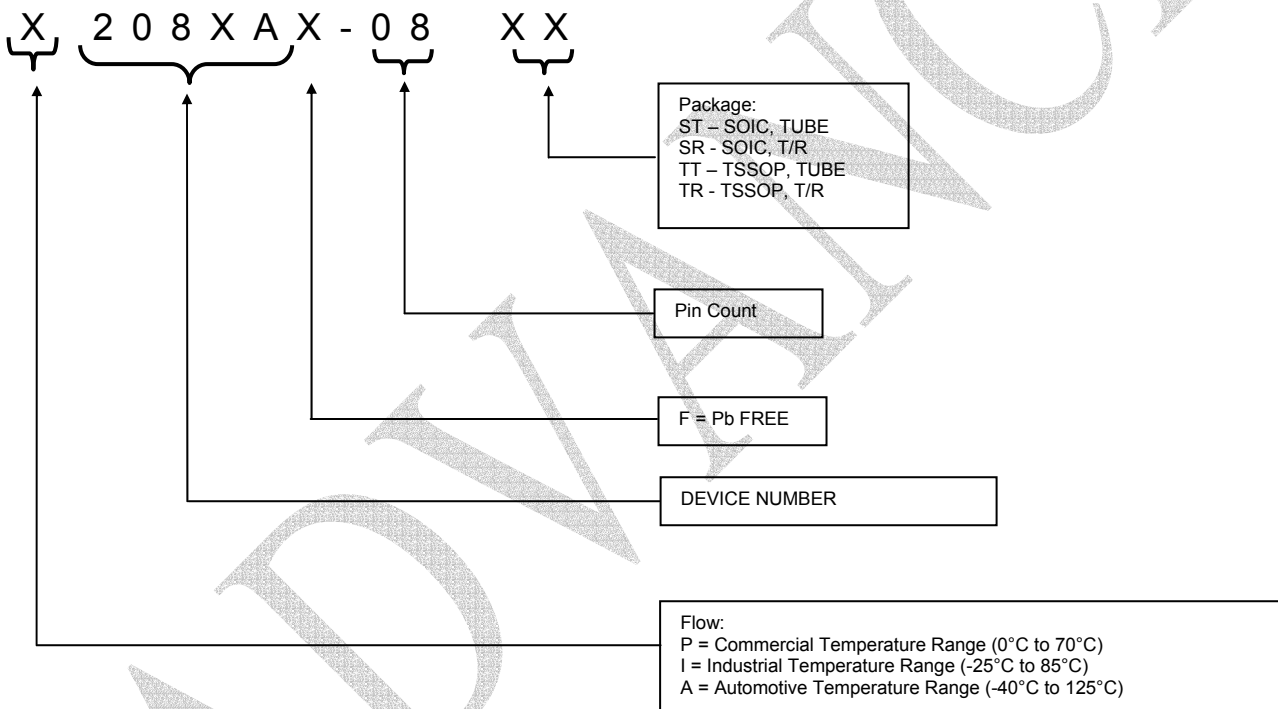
X 2 0 8 X A X - 0 8 X X

Package:
ST – SOIC, TUBE
SR - SOIC, T/R
TT – TSSOP, TUBE
TR - TSSOP, T/R

Pin Count

F = Pb FREE

DEVICE NUMBER

Flow:
P = Commercial Temperature Range (0°C to 70°C)
I = Industrial Temperature Range (-25°C to 85°C)
A = Automotive Temperature Range (-40°C to 125°C)

ADVANCE